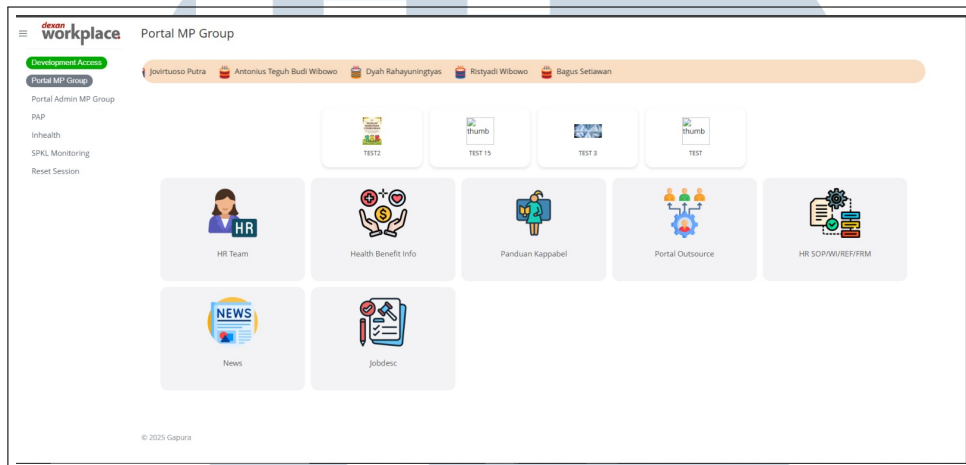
dexan workplace

Portal MP Group

Development Access
Portal MP Group
Portal Admin MP Group
PAP
Inhealth
SPKL Monitoring
Reset Session

Jovirtuoso Putra   Antonius Teguh Budi Wibowo   Dyah Rahayuningtyas   Ristyadi Wibowo   Bagus Setiawan

TEST2
thumb
TEST 15
TEST 3
thumb
TEST

HR
HR Team

Health Benefit Info

Panduan Kappabel

Portal Outsource

HR SOP/WI/REF/FRM

NEWS
News

Jobdesc

© 2025 Gapura